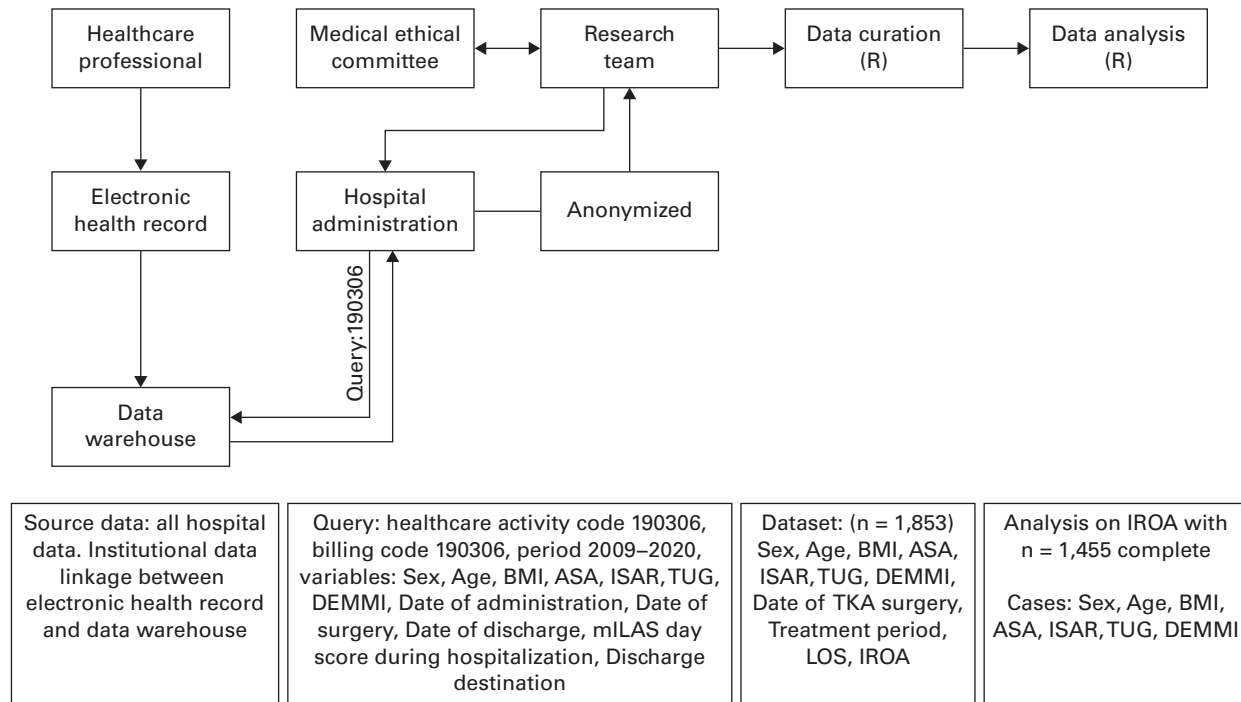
Healthcare professional

Medical ethical committee

Research team

Data curation (R)

Data analysis (R)

Electronic health record

Hospital administration

Anonymized

Query:190306

Data warehouse

Source data: all hospital data. Institutional data linkage between electronic health record and data warehouse

Query: healthcare activity code 190306, billing code 190306, period 2009–2020, variables: Sex, Age, BMI, ASA, ISAR, TUG, DEMMI, Date of administration, Date of surgery, Date of discharge, mILAS day score during hospitalization, Discharge destination

Dataset: (n = 1,853) Sex, Age, BMI, ASA, ISAR, TUG, DEMMI, Date of TKA surgery, Treatment period, LOS, IROA

Analysis on IROA with n = 1,455 complete

Cases: Sex, Age, BMI, ASA, ISAR, TUG, DEMMI